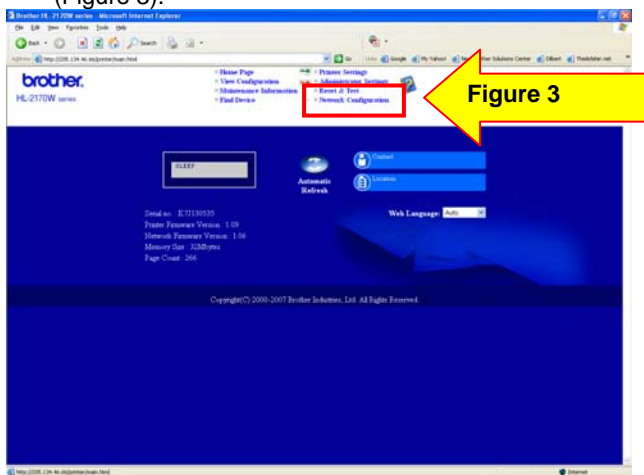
(Figure 3).

Brother HL-2170W series - Microsoft Internet Explorer

File Edit View Favorites Tools Help

Back Search

Address http://208.134.46.66/printer/main.html

Go Links Google My Yahoo! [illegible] Solutions Center Dilbert TheAdvisor.net

brother.
HL-2170W series

Home Page
View Configuration
Maintenance Information
Find Device

Printer Settings
Administrator Settings
Reset & Test
Network Configuration

Figure 3

SLEEP

Automatic Refresh

Contact

Location

Web Language: Auto

Serial no.: K7J130535
Printer Firmware Version : 1.09
Network Firmware Version : 1.06
Memory Size : 32Mbytes
Page Count : 266

Copyright(C) 2000-2007 Brother Industries, Ltd. All Rights Reserved.

http://208.134.46.66/printer/main.html

Internet